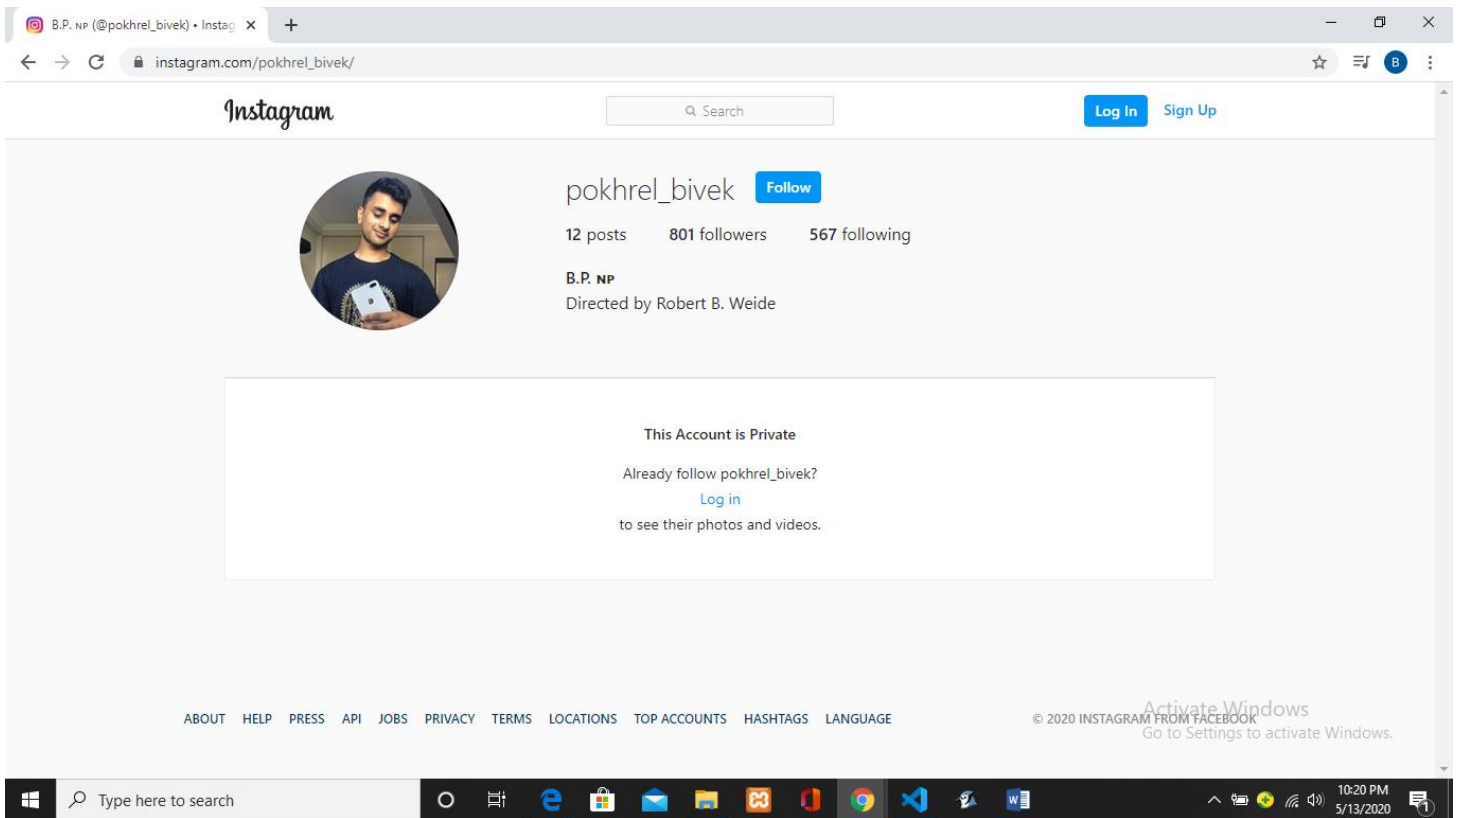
B.P. NP (@pokhrel_bivek) • Instag ×

instagram.com/pokhrel_bivek/

B

Instagram

Search

Log In Sign Up

pokhrel_bivek Follow

12 posts 801 followers 567 following

B.P. NP
Directed by Robert B. Weide

This Account is Private

Already follow pokhrel_bivek?
Log in
to see their photos and videos.

ABOUT HELP PRESS API JOBS PRIVACY TERMS LOCATIONS TOP ACCOUNTS HASHTAGS LANGUAGE

© 2020 INSTAGRAM FROM FACEBOOK

Activate Windows
Go to Settings to activate Windows.

Type here to search

10:20 PM
5/13/2020